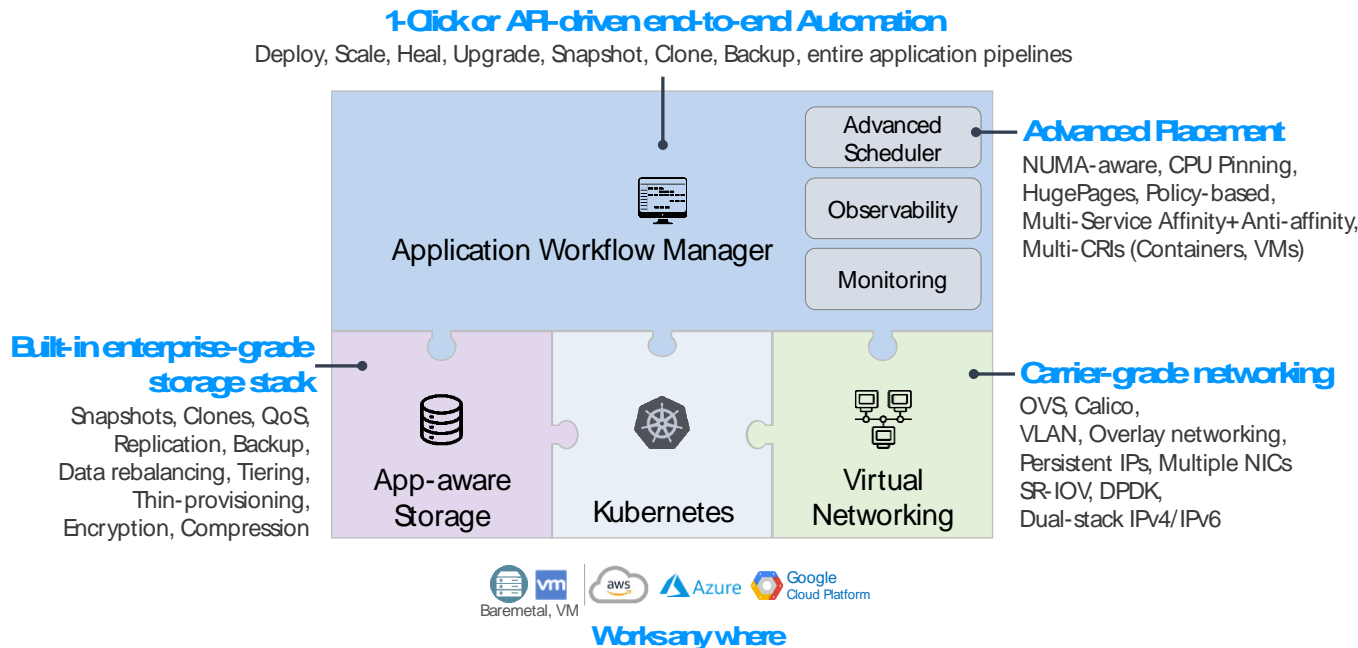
1-Click or API-driven end-to-end Automation
Deploy, Scale, Heal, Upgrade, Snapshot, Clone, Backup, entire application pipelines

Application Workflow Manager

Advanced Scheduler

Observability

Monitoring

Advanced Placement
NUMA-aware, CPU Pinning, HugePages, Policy-based, Multi-Service Affinity+Anti-affinity, Multi-CRIs (Containers, VMs)

Built-in enterprise-grade storage stack
Snapshots, Clones, QoS, Replication, Backup, Data rebalancing, Tiering, Thin-provisioning, Encryption, Compression

App-aware Storage

Kubernetes

Virtual Networking

Carrier-grade networking
OVS, Calico, VLAN, Overlay networking, Persistent IPs, Multiple NICs SR-IOV, DPDK, Dual-stack IPv4/IPv6

vm
Baremetal, VM
aws
Azure
Google Cloud Platform

Works any where